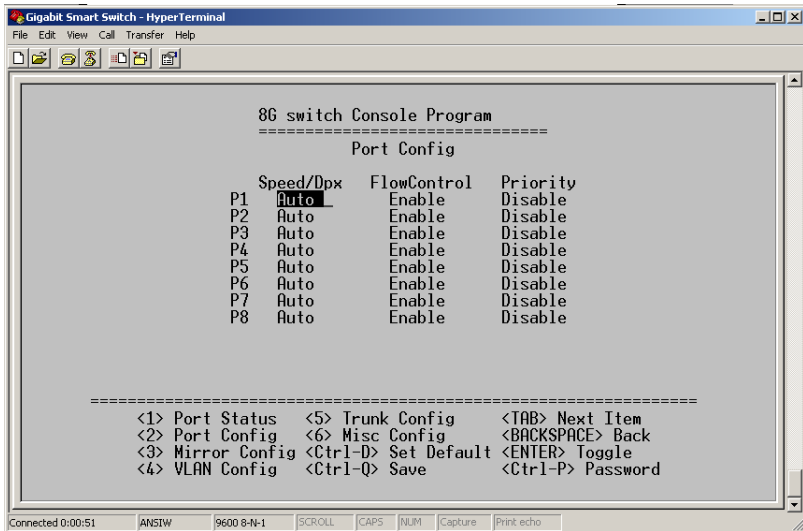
Gigabit Smart Switch - HyperTerminal

File Edit View Call Transfer Help

8G switch Console Program
================================
Port Config

| | Speed/Dpx | FlowControl | Priority |
|---|---|---|---|
| P1 | Auto | Enable | Disable |
| P2 | Auto | Enable | Disable |
| P3 | Auto | Enable | Disable |
| P4 | Auto | Enable | Disable |
| P5 | Auto | Enable | Disable |
| P6 | Auto | Enable | Disable |
| P7 | Auto | Enable | Disable |
| P8 | Auto | Enable | Disable |

================================================================

<1> Port Status <5> Trunk Config <TAB> Next Item
<2> Port Config <6> Misc Config <BACKSPACE> Back
<3> Mirror Config <Ctrl-D> Set Default <ENTER> Toggle
<4> VLAN Config <Ctrl-Q> Save <Ctrl-P> Password

Connected 0:00:51 ANSIW 9600 8-N-1 SCROLL CAPS NUM Capture Print echo